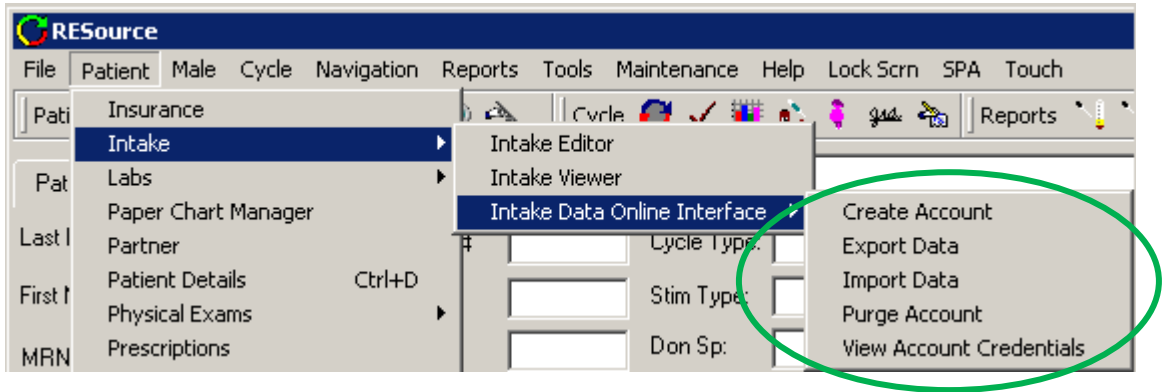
RESource

File Patient Male Cycle Navigation Reports Tools Maintenance Help Lock Scrn SPA Touch

Pati Cycle Reports

Pat

Last I

First N

MRN

Insurance
Intake
Labs
Paper Chart Manager
Partner
Patient Details Ctrl+D
Physical Exams
Prescriptions

Intake Editor
Intake Viewer
Intake Data Online Interface

Create Account
Export Data
Import Data
Purge Account
View Account Credentials

Cycle Type:
Stim Type:
Don Sp: